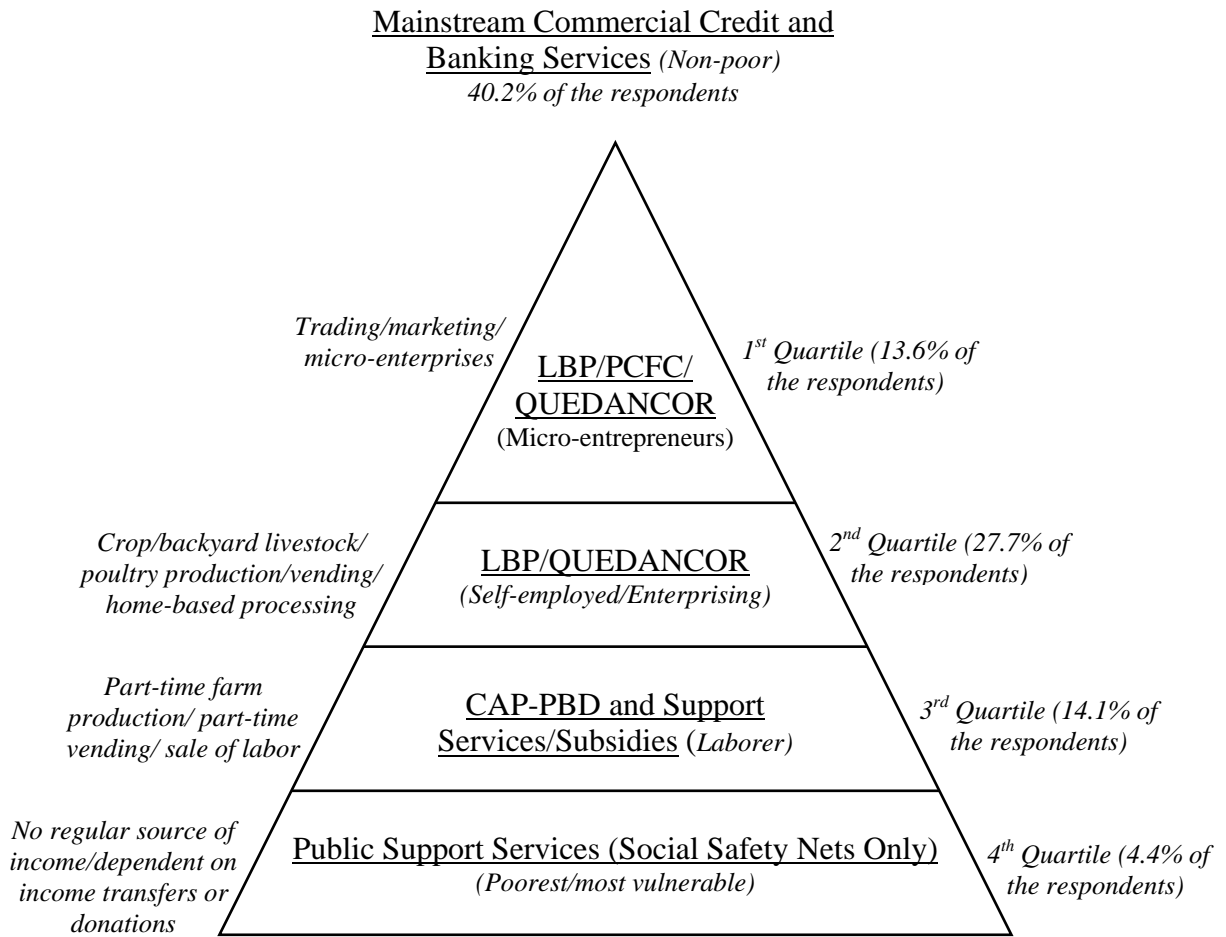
Mainstream Commercial Credit and Banking Services (Non-poor)
40.2% of the respondents

Trading/marketing/ micro-enterprises

LBP/PCFC/ QUEDANCOR
(Micro-entrepreneurs)

1$^{st}$ Quartile (13.6% of the respondents)

Crop/backyard livestock/ poultry production/vending/ home-based processing

LBP/QUEDANCOR
(Self-employed/Enterprising)

2$^{nd}$ Quartile (27.7% of the respondents)

Part-time farm production/ part-time vending/ sale of labor

CAP-PBD and Support Services/Subsidies (Laborer)

3$^{rd}$ Quartile (14.1% of the respondents)

No regular source of income/dependent on income transfers or donations

Public Support Services (Social Safety Nets Only)
(Poorest/most vulnerable)

4$^{th}$ Quartile (4.4% of the respondents)